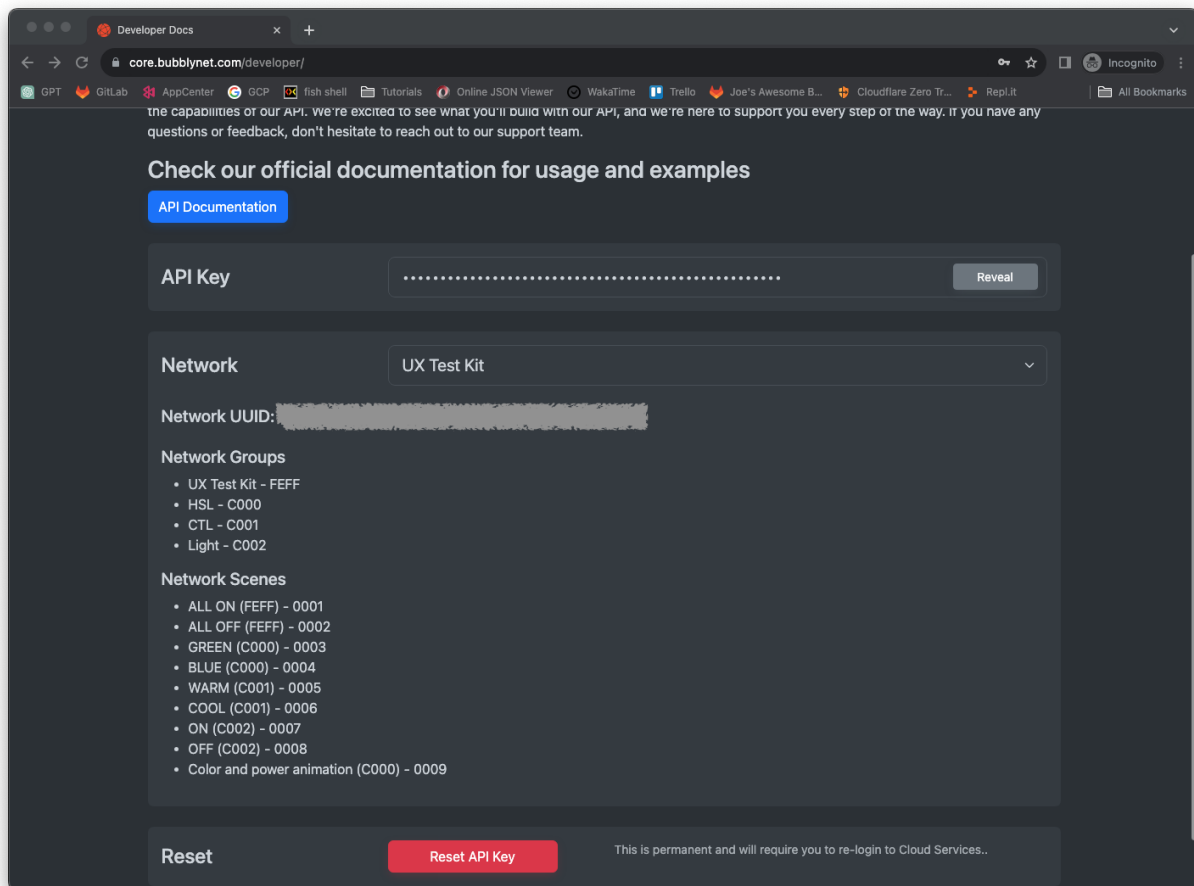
Developer Docs
core.bubblynet.com/developer/
Incognito
GPT GitLab AppCenter GCP fish shell Tutorials Online JSON Viewer WakaTime Trello Joe's Awesome B... Cloudflare Zero Tr... Repl.it All Bookmarks

the capabilities of our API. We're excited to see what you'll build with our API, and we're here to support you every step of the way. If you have any questions or feedback, don't hesitate to reach out to our support team.

Check our official documentation for usage and examples

API Documentation

API Key
••••••••••••••••••••••••••••••••••••••••••••••••••
Reveal

Network
UX Test Kit

Network UUID: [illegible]

Network Groups
- UX Test Kit - FEFF
- HSL - C000
- CTL - C001
- Light - C002

Network Scenes
- ALL ON (FEFF) - 0001
- ALL OFF (FEFF) - 0002
- GREEN (C000) - 0003
- BLUE (C000) - 0004
- WARM (C001) - 0005
- COOL (C001) - 0006
- ON (C002) - 0007
- OFF (C002) - 0008
- Color and power animation (C000) - 0009

Reset
Reset API Key
This is permanent and will require you to re-login to Cloud Services..